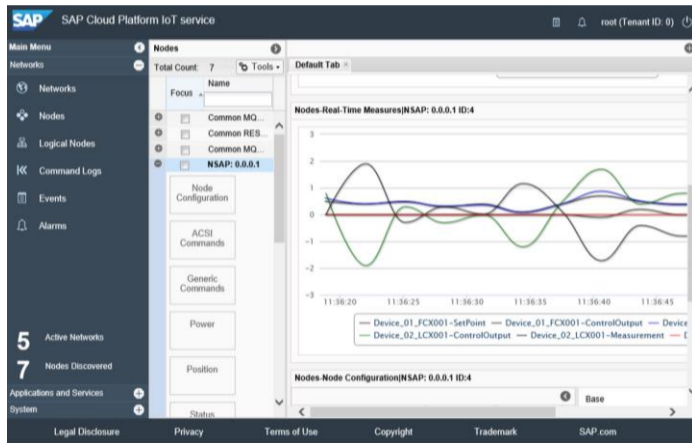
SAP SAP Cloud Platform IoT service root (Tenant ID: 0)

Main Menu
Networks
Networks
Nodes
Logical Nodes
Command Logs
Events
Alarms

5 Active Networks
7 Nodes Discovered
Applications and Services
System

Nodes
Total Count: 7 Tools
Focus Name
Common MQ...
Common RES...
Common MQ...
NSAP: 0.0.0.1
Node Configuration
ACSI Commands
Generic Commands
Power
Position
Status

Default Tab

Nodes-Real-Time Measures|NSAP: 0.0.0.1 ID:4

3
2
1
0
-1
-2
-3
11:36:20 11:36:25 11:36:30 11:36:35 11:36:40 11:36:45

— Device_01_FCX001-SetPoint — Device_01_FCX001-ControlOutput — Device
— Device_02_LCX001-ControlOutput — Device_02_LCX001-Measurement — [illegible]

Nodes-Node Configuration|NSAP: 0.0.0.1 ID:4
Base

Legal Disclosure Privacy Terms of Use Copyright Trademark SAP.com